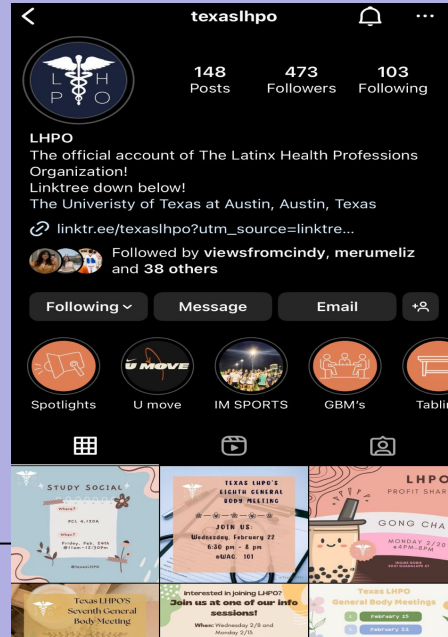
texaslhpo

L H
P O

148
Posts

473
Followers

103
Following

LHPO
The official account of The Latinx Health Professions Organization!
Linktree down below!
The Univeristy of Texas at Austin, Austin, Texas

linktr.ee/texaslhpo?utm_source=linktre...

Followed by viewsfromcindy, merumeliz and 38 others

Following
Message
Email

U MOVE

Spotlights
U move
IM SPORTS
GBM's
Tabli

STUDY SOCIAL
Where?
PCL 4.150A
When?
Friday, Feb. 24th
@11am-12:30pm

TEXAS LHPO'S EIGHTH GENERAL BODY MEETING
JOIN US:
Wednesday, February 22
6:30 pm - 8 pm
@WAG 101

LHPO
PROFIT SHAR
GONG CHA
MONDAY 2/20
4PM-8PM

TEXAS LHPO'S Seventh General Body Meeting

Interested in joining LHPO?
Join us at one of our info sessions!
When: Wednesday 2/8 and Monday 2/13

Texas LHPO
General Body Meetings
February 15
February 21